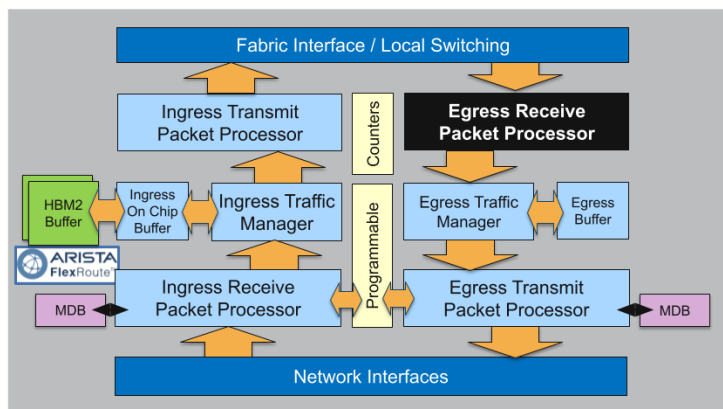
Fabric Interface / Local Switching

Ingress Transmit Packet Processor

Counters

Egress Receive Packet Processor

HBM2 Buffer

Ingress On Chip Buffer

Ingress Traffic Manager

Programmable

Egress Traffic Manager

Egress Buffer

ARISTA FlexRoute

MDB

Ingress Receive Packet Processor

Egress Transmit Packet Processor

MDB

Network Interfaces